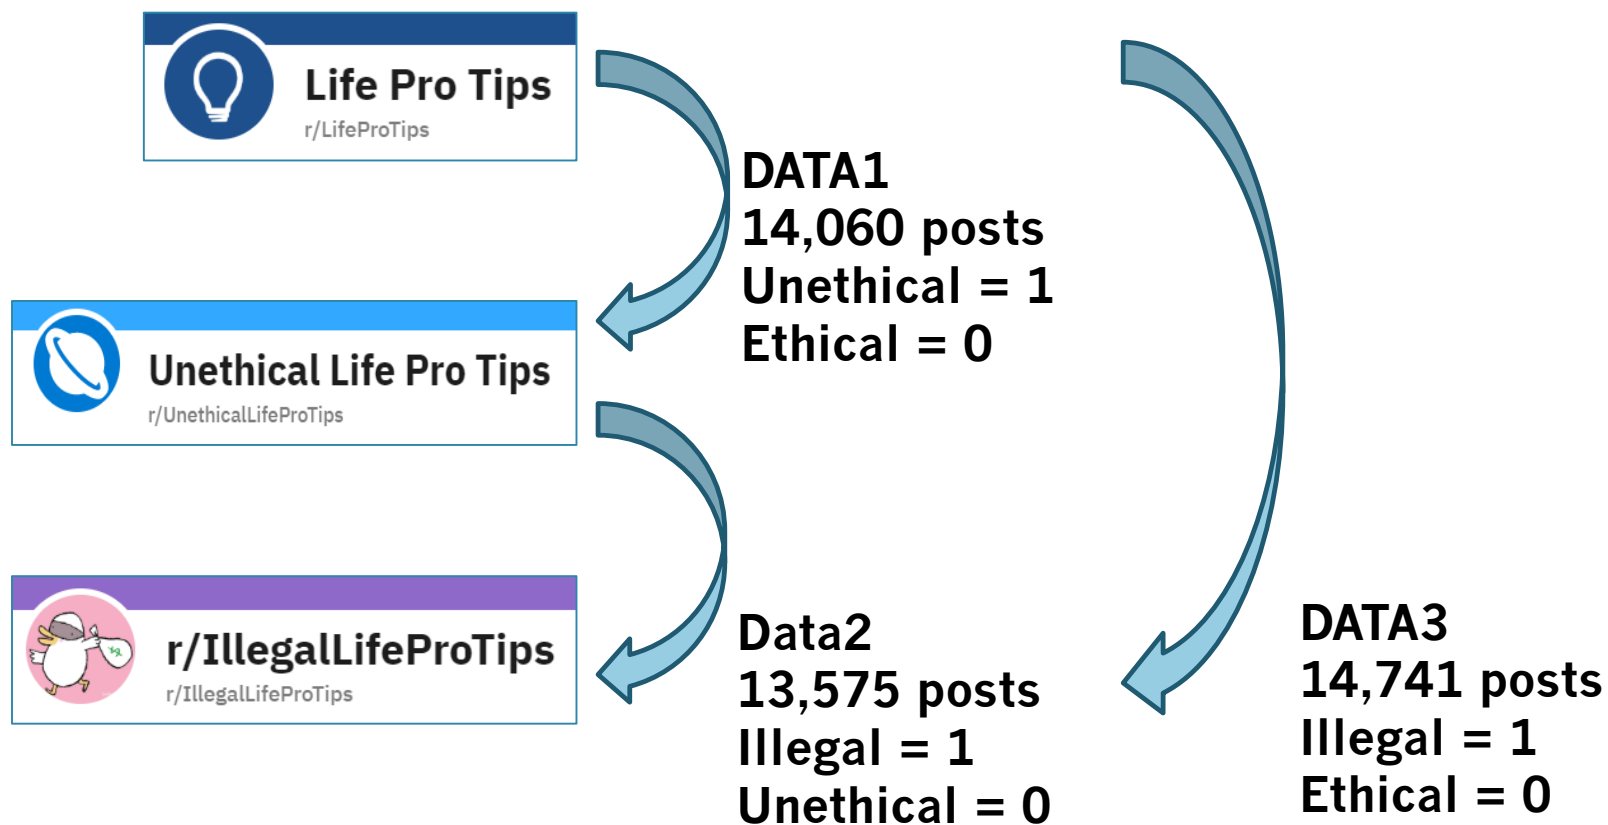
Life Pro Tips
r/LifeProTips

DATA1
14,060 posts
Unethical = 1
Ethical = 0

Unethical Life Pro Tips
r/UnethicalLifeProTips

r/IllegalLifeProTips
r/IllegalLifeProTips

Data2
13,575 posts
Illegal = 1
Unethical = 0

DATA3
14,741 posts
Illegal = 1
Ethical = 0